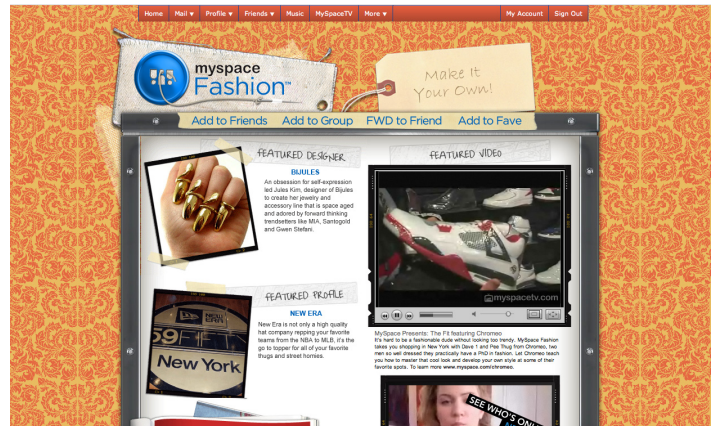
Home Mail ▾ Profile ▾ Friends ▾ Music MySpaceTV More ▾ My Account Sign Out

myspace Fashion™

Make It Your Own!

Add to Friends Add to Group FWD to Friend Add to Fave

FEATURED DESIGNER

BIJULES

An obsession for self-expression led Jules Kim, designer of Bijules to create her jewelry and accessory line that is space aged and adored by forward thinking trendsetters like MIA, Santogold and Gwen Stefani.

FEATURED VIDEO

myspacetv.com

MySpace Presents: The Fit featuring Chromeo

It's hard to be a fashionable dude without looking too trendy. MySpace Fashion takes you shopping in New York with Dave 1 and Pee Thug from Chromeo, two men so well dressed they practically have a PhD in fashion. Let Chromeo teach you how to master that cool look and develop your own style at some of their favorite spots. To learn more www.myspace.com/chromeo.

FEATURED PROFILE

NEW ERA

New York

New Era is not only a high quality hat company repping your favorite teams from the NBA to MLB, it's the go to topper for all of your favorite thugs and street hommies.

SEE WHO'S ON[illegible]